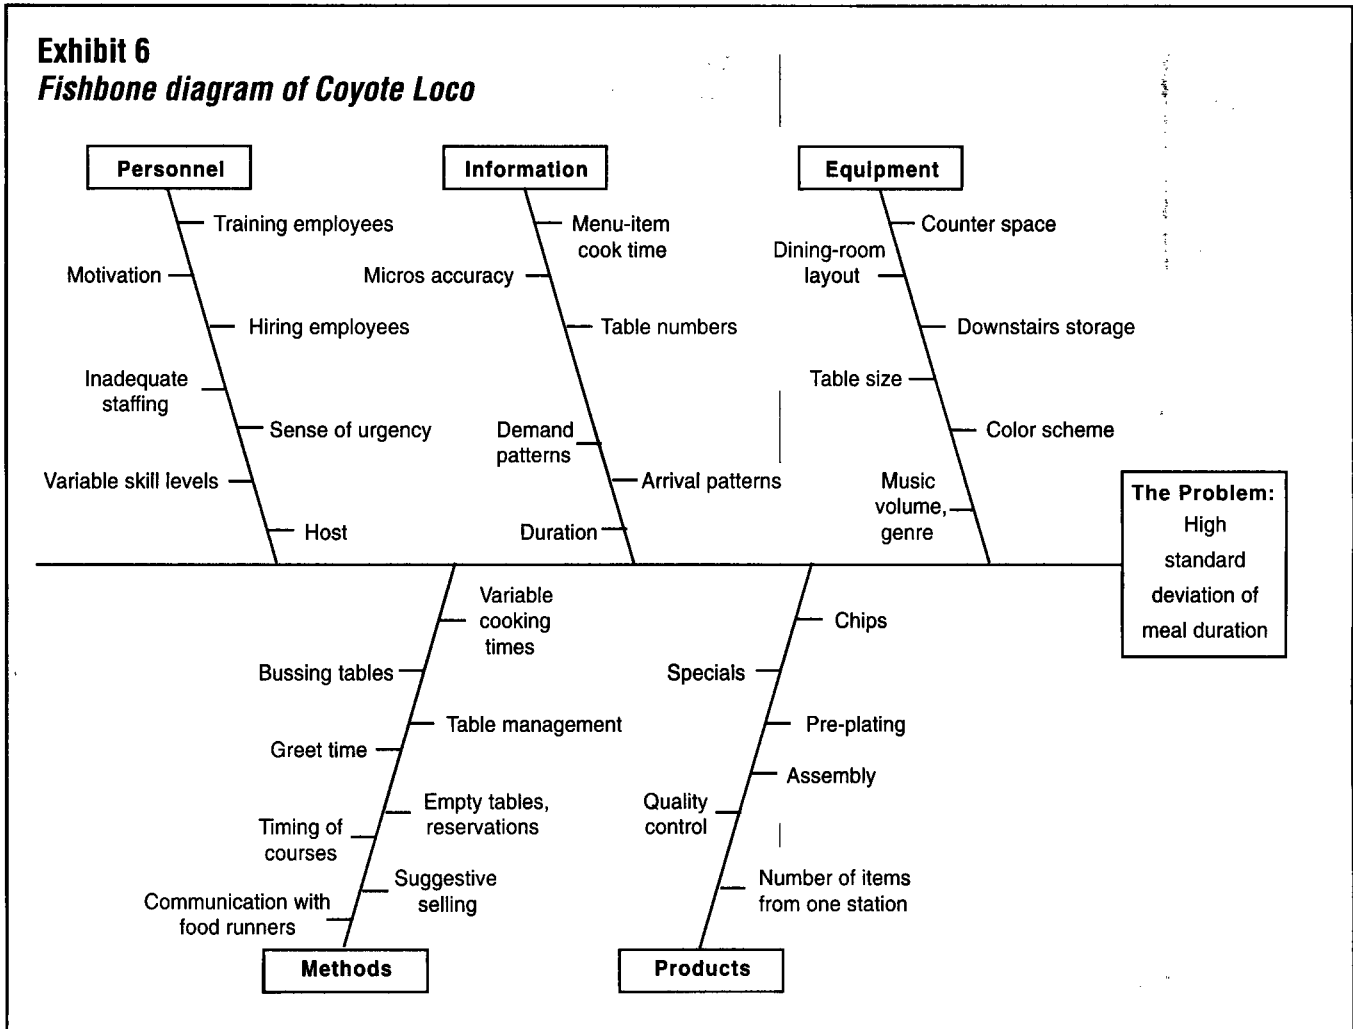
Exhibit 6
Fishbone diagram of Coyote Loco

Personnel

Training employees
Motivation
Hiring employees
Inadequate staffing
Sense of urgency
Variable skill levels
Host

Information

Menu-item cook time
Micros accuracy
Table numbers
Demand patterns
Arrival patterns
Duration

Equipment

Counter space
Dining-room layout
Downstairs storage
Table size
Color scheme
Music volume, genre

The Problem: High standard deviation of meal duration

Variable cooking times
Bussing tables
Table management
Greet time
Empty tables, reservations
Timing of courses
Suggestive selling
Communication with food runners

Methods

Chips
Specials
Pre-plating
Assembly
Quality control
Number of items from one station

Products